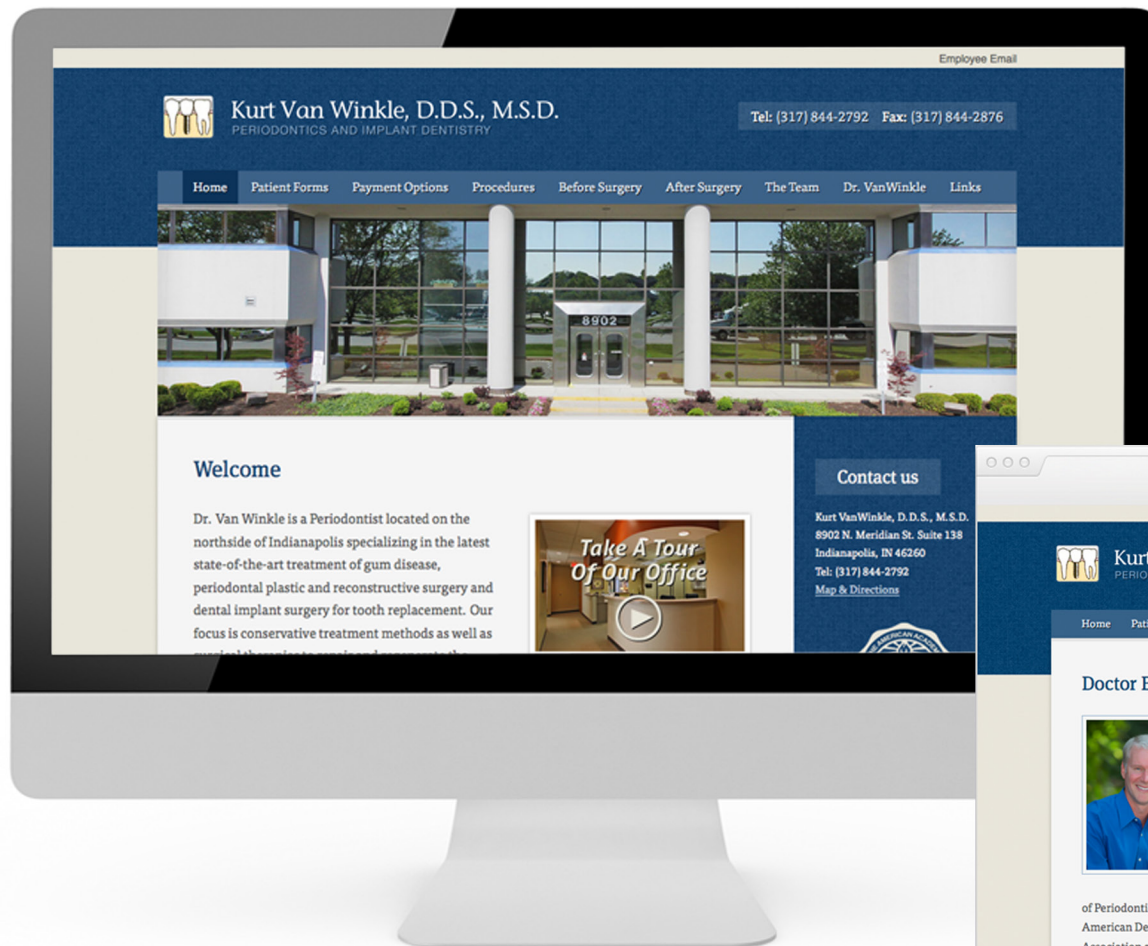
Employee Email

Kurt Van Winkle, D.D.S., M.S.D.
PERIODONTICS AND IMPLANT DENTISTRY

Tel: (317) 844-2792 Fax: (317) 844-2876

Home | Patient Forms | Payment Options | Procedures | Before Surgery | After Surgery | The Team | Dr. VanWinkle | Links

8902

Welcome

Dr. Van Winkle is a Periodontist located on the northside of Indianapolis specializing in the latest state-of-the-art treatment of gum disease, periodontal plastic and reconstructive surgery and dental implant surgery for tooth replacement. Our focus is conservative treatment methods as well as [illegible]

Take A Tour Of Our Office

Contact us

Kurt VanWinkle, D.D.S., M.S.D.
8902 N. Meridian St. Suite 138
Indianapolis, IN 46260
Tel: (317) 844-2792
Map & Directions

AMERICAN ACAD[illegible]

Kurt
PERIO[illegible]

Home Pati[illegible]

Doctor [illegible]

of Periodonti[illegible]
American De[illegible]
Association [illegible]